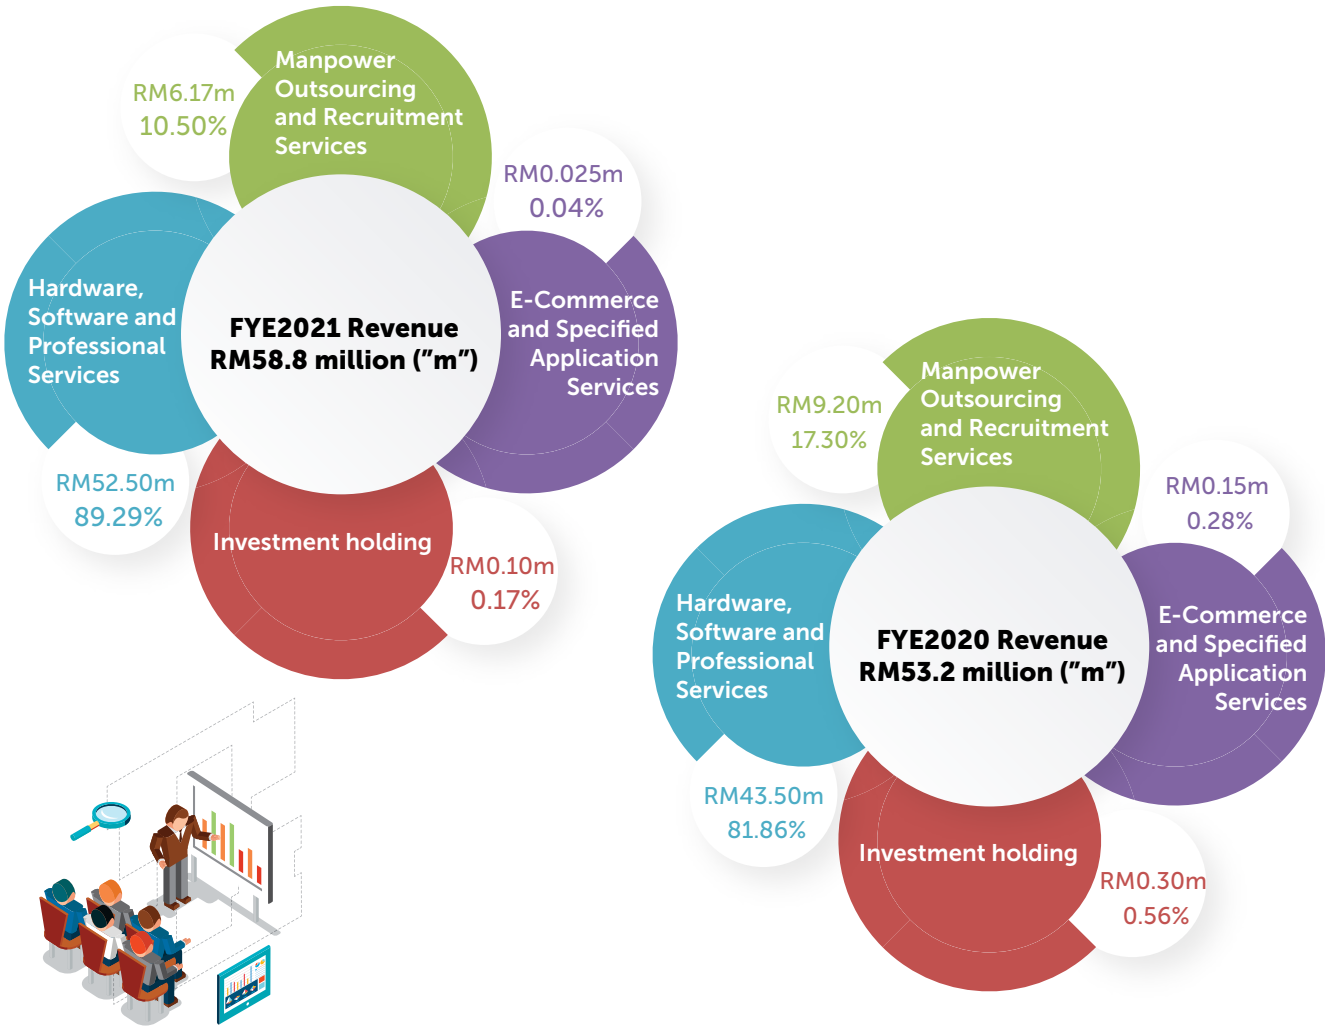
RM6.17m
10.50%

Manpower Outsourcing and Recruitment Services

RM0.025m
0.04%

Hardware, Software and Professional Services

FYE2021 Revenue
RM58.8 million ("m")

E-Commerce and Specified Application Services

RM52.50m
89.29%

Investment holding

RM0.10m
0.17%

RM9.20m
17.30%

Manpower Outsourcing and Recruitment Services

RM0.15m
0.28%

Hardware, Software and Professional Services

FYE2020 Revenue
RM53.2 million ("m")

E-Commerce and Specified Application Services

RM43.50m
81.86%

Investment holding

RM0.30m
0.56%